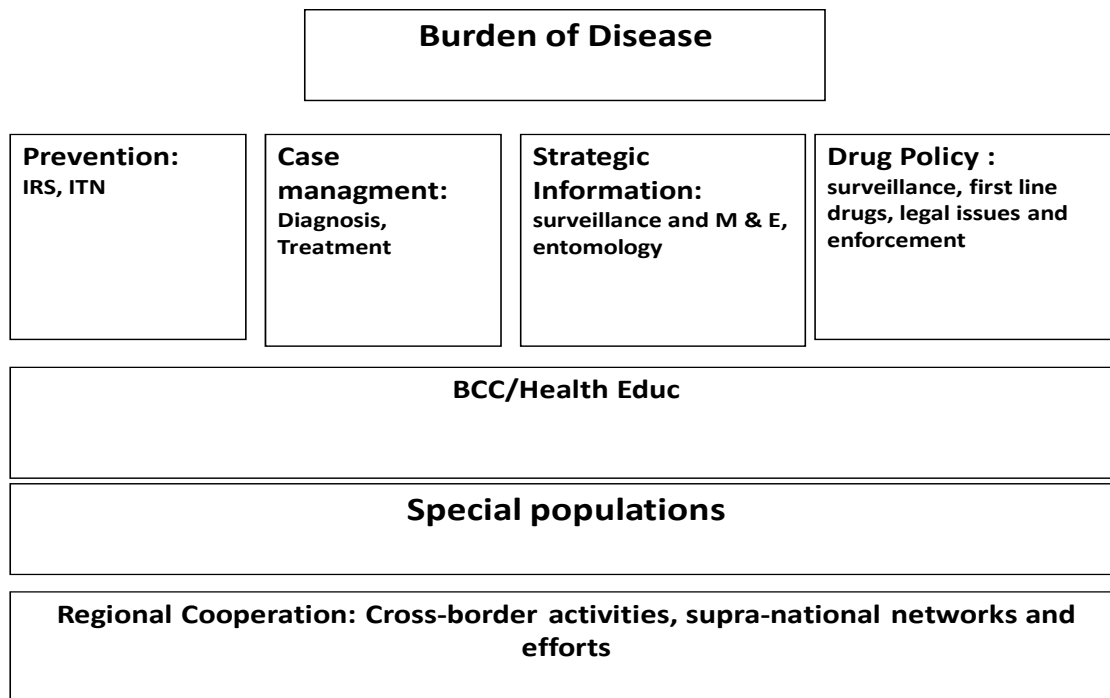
Burden of Disease

Prevention:
IRS, ITN

Case managment:
Diagnosis, Treatment

Strategic Information:
surveillance and M & E, entomology

Drug Policy :
surveillance, first line drugs, legal issues and enforcement

BCC/Health Educ

Special populations

Regional Cooperation: Cross-border activities, supra-national networks and efforts